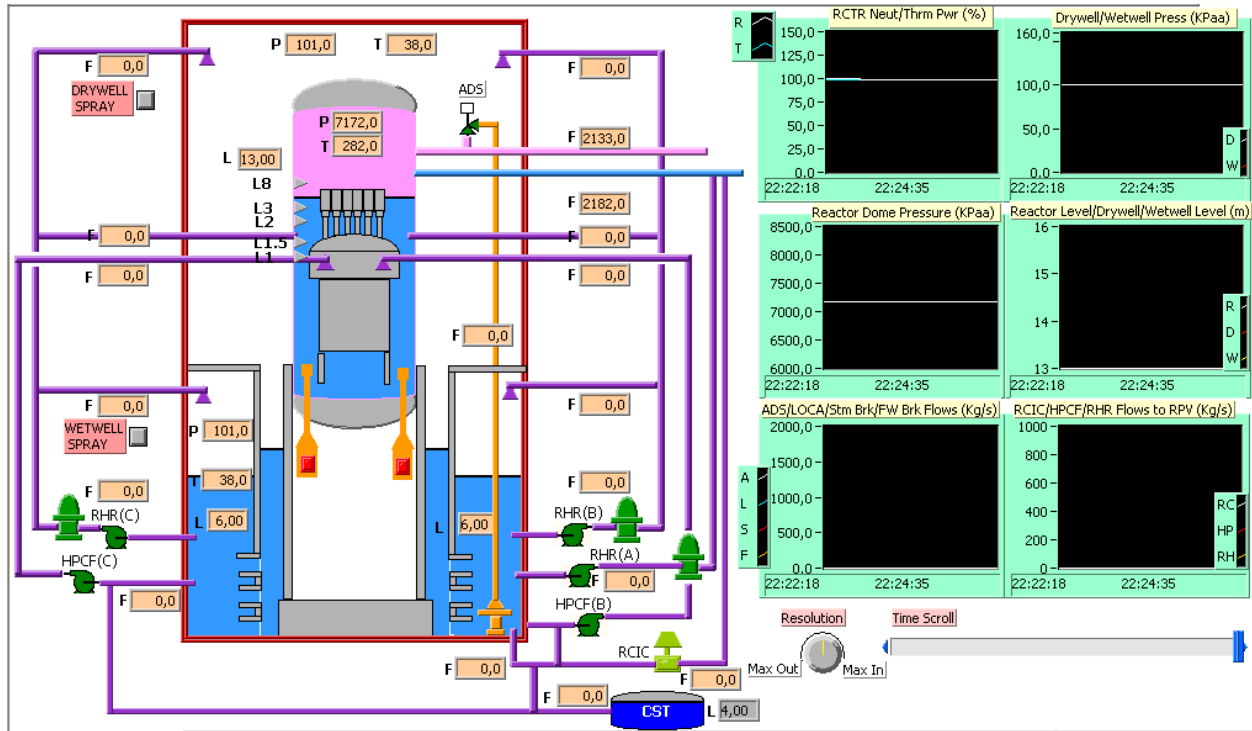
P 101,0 T 38,0

F 0,0
DRYWELL SPRAY

F 0,0

ADS

P 7172,0
T 282,0

F 2133,0

L 13,00
L8
L3
L2
L1.5
L1

F 2182,0

F 0,0
F 0,0

F 0,0
F 0,0

F 0,0

F 0,0
WETWELL SPRAY

F 0,0

P 101,0

T 38,0

F 0,0

F 0,0

RHR(C)
L 6,00
L 6,00
RHR(B)
RHR(A)
HPCF(C)
F 0,0
F 0,0
HPCF(B)
RCIC
F 0,0
F 0,0
F 0,0
CST
L 4,00

R
T
RCTR Neut/Thrm Pwr (%)
150,0
125,0
100,0
75,0
50,0
25,0
0,0
22:22:18 22:24:35

Drywell/Wetwell Press (KPaa)
160,0
100,0
50,0
0,0
D
W
22:22:18 22:24:35

Reactor Dome Pressure (KPaa)
8500,0
8000,0
7500,0
7000,0
6500,0
6000,0
22:22:18 22:24:35

Reactor Level/Drywell/Wetwell Level (m)
16
15
14
13
R
D
W
22:22:18 22:24:35

ADS/LOCA/Stm Brk/FW Brk Flows (Kg/s)
2000,0
1500,0
1000,0
500,0
0,0
A
L
S
F
22:22:18 22:24:35

RCIC/HPCF/RHR Flows to RPV (Kg/s)
1000
800
600
400
200
0
RC
HP
RH
22:22:18 22:24:35

Resolution
Max Out
Max In
Time Scroll